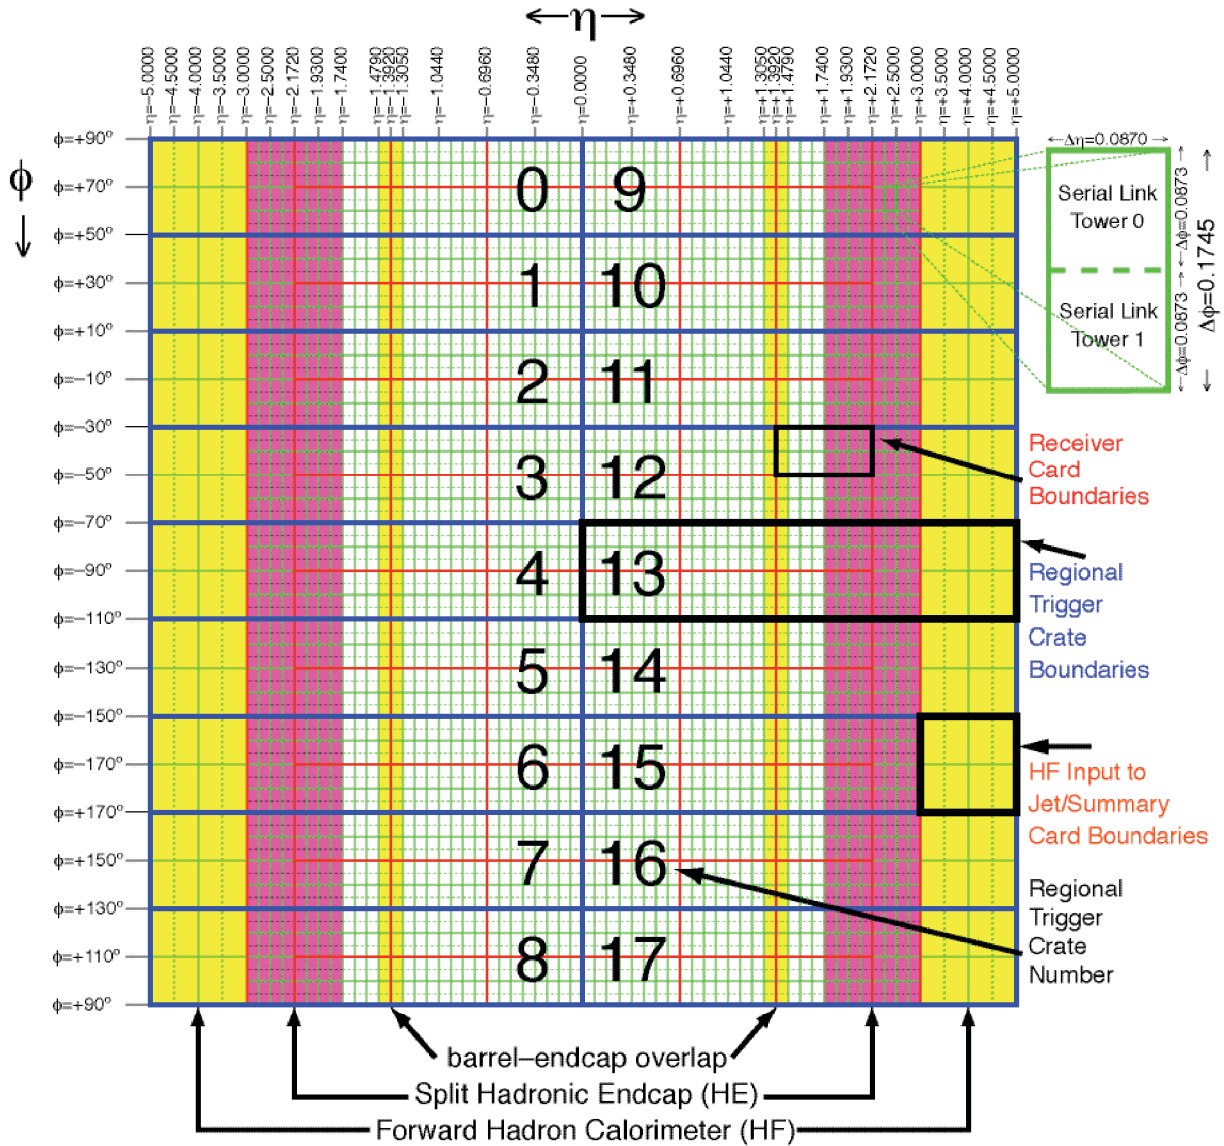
←η→

η=−5.0000
η=−4.5000
η=−4.0000
η=−3.5000
η=−3.0000
η=−2.5000
η=−2.1720
η=−1.9300
η=−1.7400
η=−1.4790
η=−1.3920
η=−1.3050
η=−1.0440
η=−0.6960
η=−0.3480
η=−0.0000
η=+0.3480
η=+0.6960
η=+1.0440
η=+1.3050
η=+1.3920
η=+1.4790
η=+1.7400
η=+1.9300
η=+2.1720
η=+2.5000
η=+3.0000
η=+3.5000
η=+4.0000
η=+4.5000
η=+5.0000

φ
↓

φ=+90°
φ=+70°
φ=+50°
φ=+30°
φ=+10°
φ=−10°
φ=−30°
φ=−50°
φ=−70°
φ=−90°
φ=−110°
φ=−130°
φ=−150°
φ=−170°
φ=+170°
φ=+150°
φ=+130°
φ=+110°
φ=+90°

0 9
1 10
2 11
3 12
4 13
5 14
6 15
7 16
8 17

Δη=0.0870

Serial Link Tower 0

Serial Link Tower 1

Δφ=0.0873
Δφ=0.0873
Δφ=0.1745

Receiver Card Boundaries

Regional Trigger Crate Boundaries

HF Input to Jet/Summary Card Boundaries

Regional Trigger Crate Number

barrel–endcap overlap

Split Hadronic Endcap (HE)

Forward Hadron Calorimeter (HF)